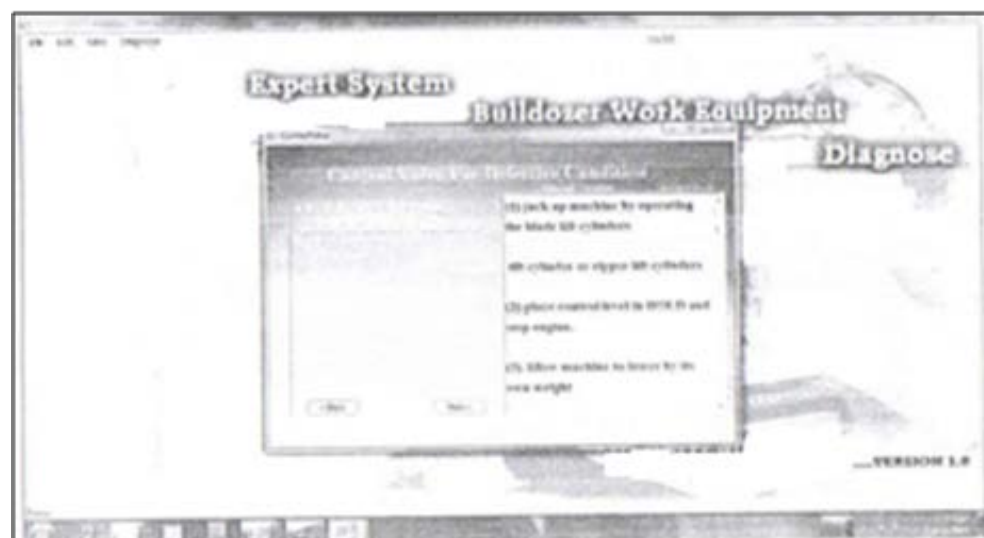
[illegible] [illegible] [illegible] Diagnose

Expert System

Bulldozer Work Equipment

Diagnose

Control Valve For Defective Condition

(1) jack up machine by operating the blade lift cylinders

lift cylinder or ripper lift cylinders

(2) place control level in HOLD and stop engine.

(3) Allow machine to lower by its own weight

< Back

Next >

VERSION 1.0